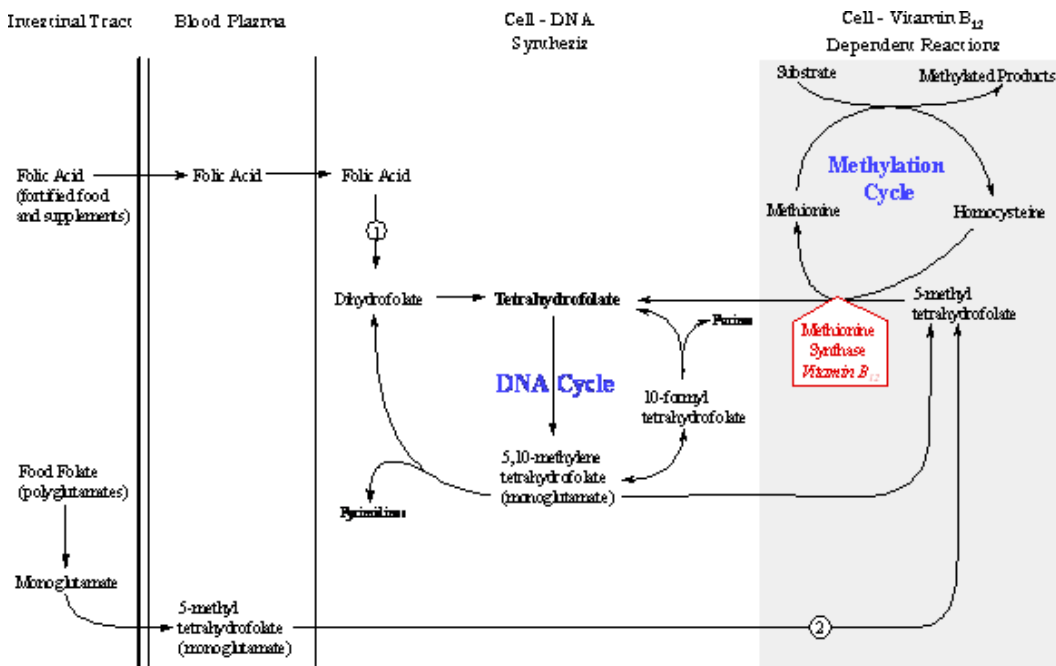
Intestinal Tract

Blood Plasma

Cell - DNA Synthesis

Cell - Vitamin $B_{12}$ Dependent Reactions

Substrate

Methylated Products

Methylation Cycle

Methionine

Homocysteine

Folic Acid (fortified food and supplements)

Folic Acid

Folic Acid

1

Dihydrofolate

Tetrahydrofolate

Purines

5-methyl tetrahydrofolate

Methionine Synthase *Vitamin $B_{12}$*

DNA Cycle

10-formyl tetrahydrofolate

Food Folate (polyglutamates)

5,10-methylene tetrahydrofolate (monoglutamate)

Pyrimidines

Monoglutamate

5-methyl tetrahydrofolate (monoglutamate)

2